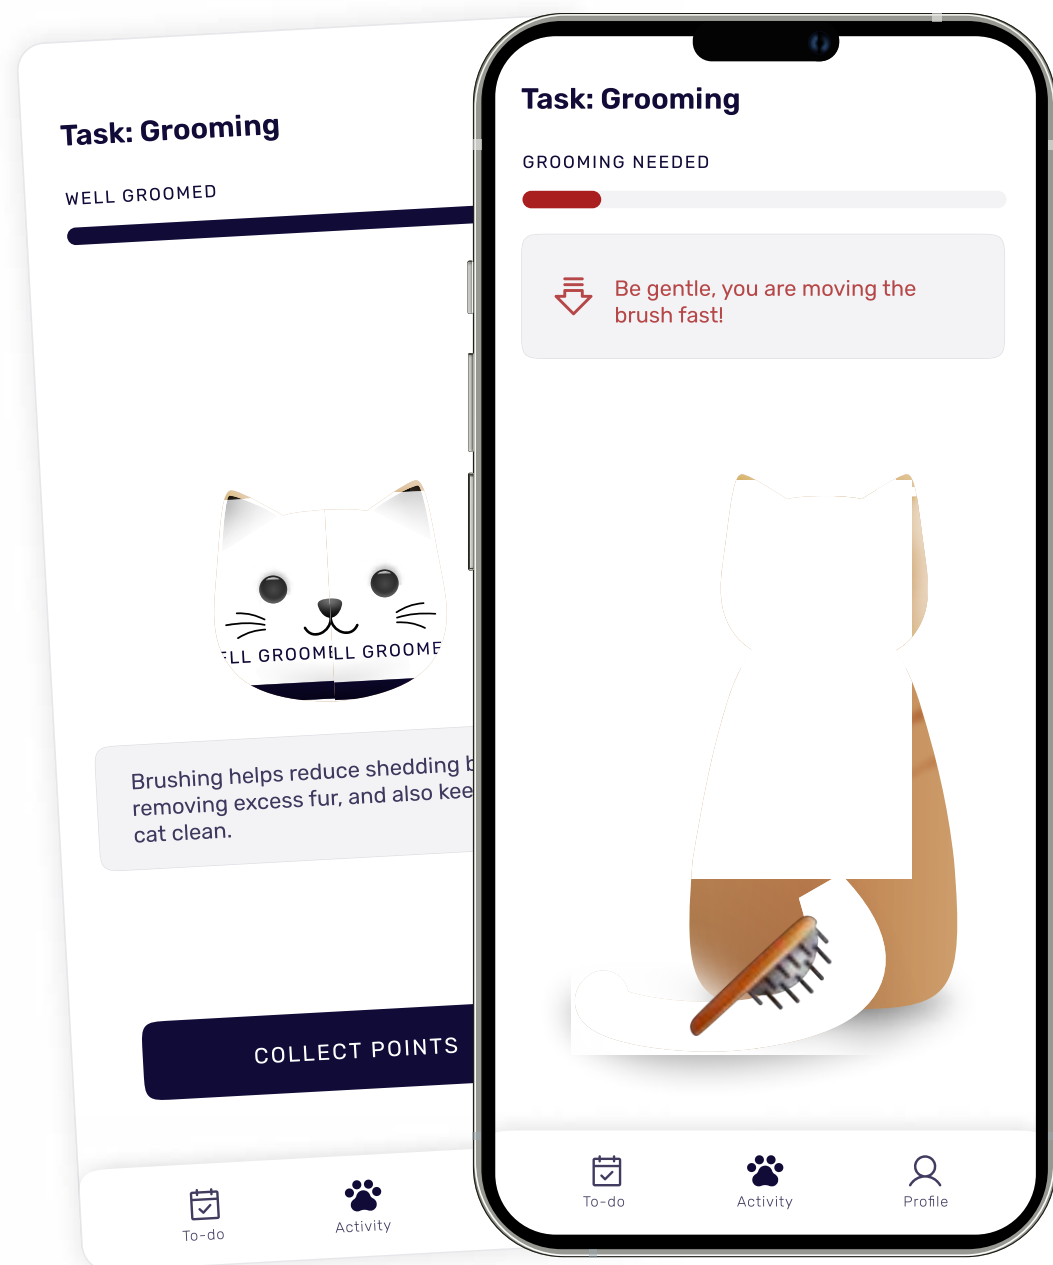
Task: Grooming

WELL GROOMED

ELL GROOMELL GROOME

Brushing helps reduce shedding b removing excess fur, and also kee cat clean.

COLLECT POINTS

To-do

Activity

Task: Grooming

GROOMING NEEDED

Be gentle, you are moving the brush fast!

To-do

Activity

Profile